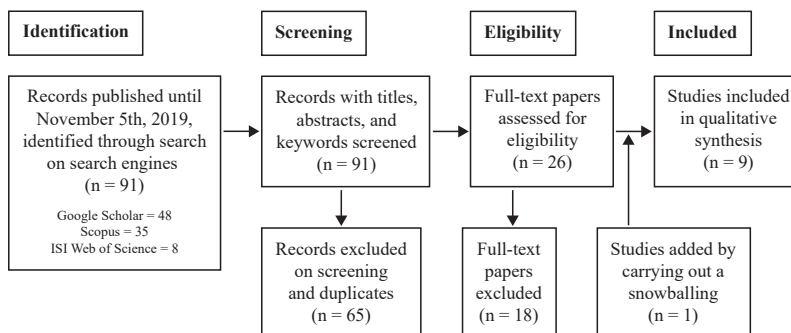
Identification

Screening

Eligibility

Included

Records published until November 5th, 2019, identified through search on search engines (n = 91)

Google Scholar = 48
Scopus = 35
ISI Web of Science = 8

Records with titles, abstracts, and keywords screened (n = 91)

Full-text papers assessed for eligibility (n = 26)

Studies included in qualitative synthesis (n = 9)

Records excluded on screening and duplicates (n = 65)

Full-text papers excluded (n = 18)

Studies added by carrying out a snowballing (n = 1)